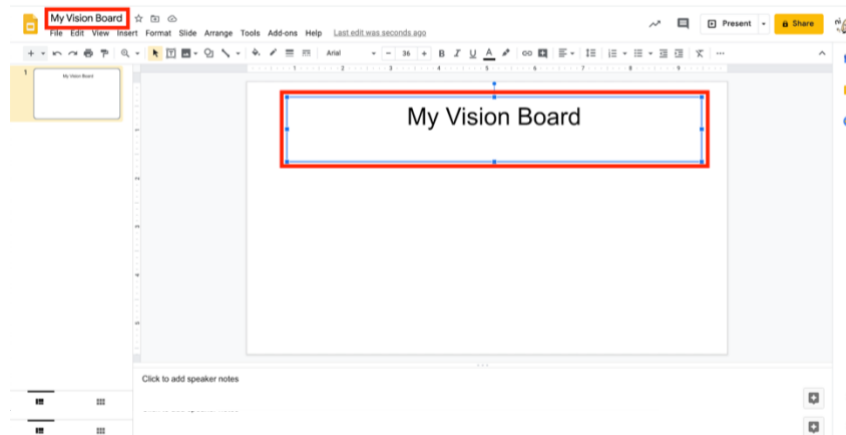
My Vision Board

File Edit View Insert Format Slide Arrange Tools Add-ons Help Last edit was seconds ago

Present

Share

Arial

36

B I U A

1

My Vision Board

My Vision Board

Click to add speaker notes